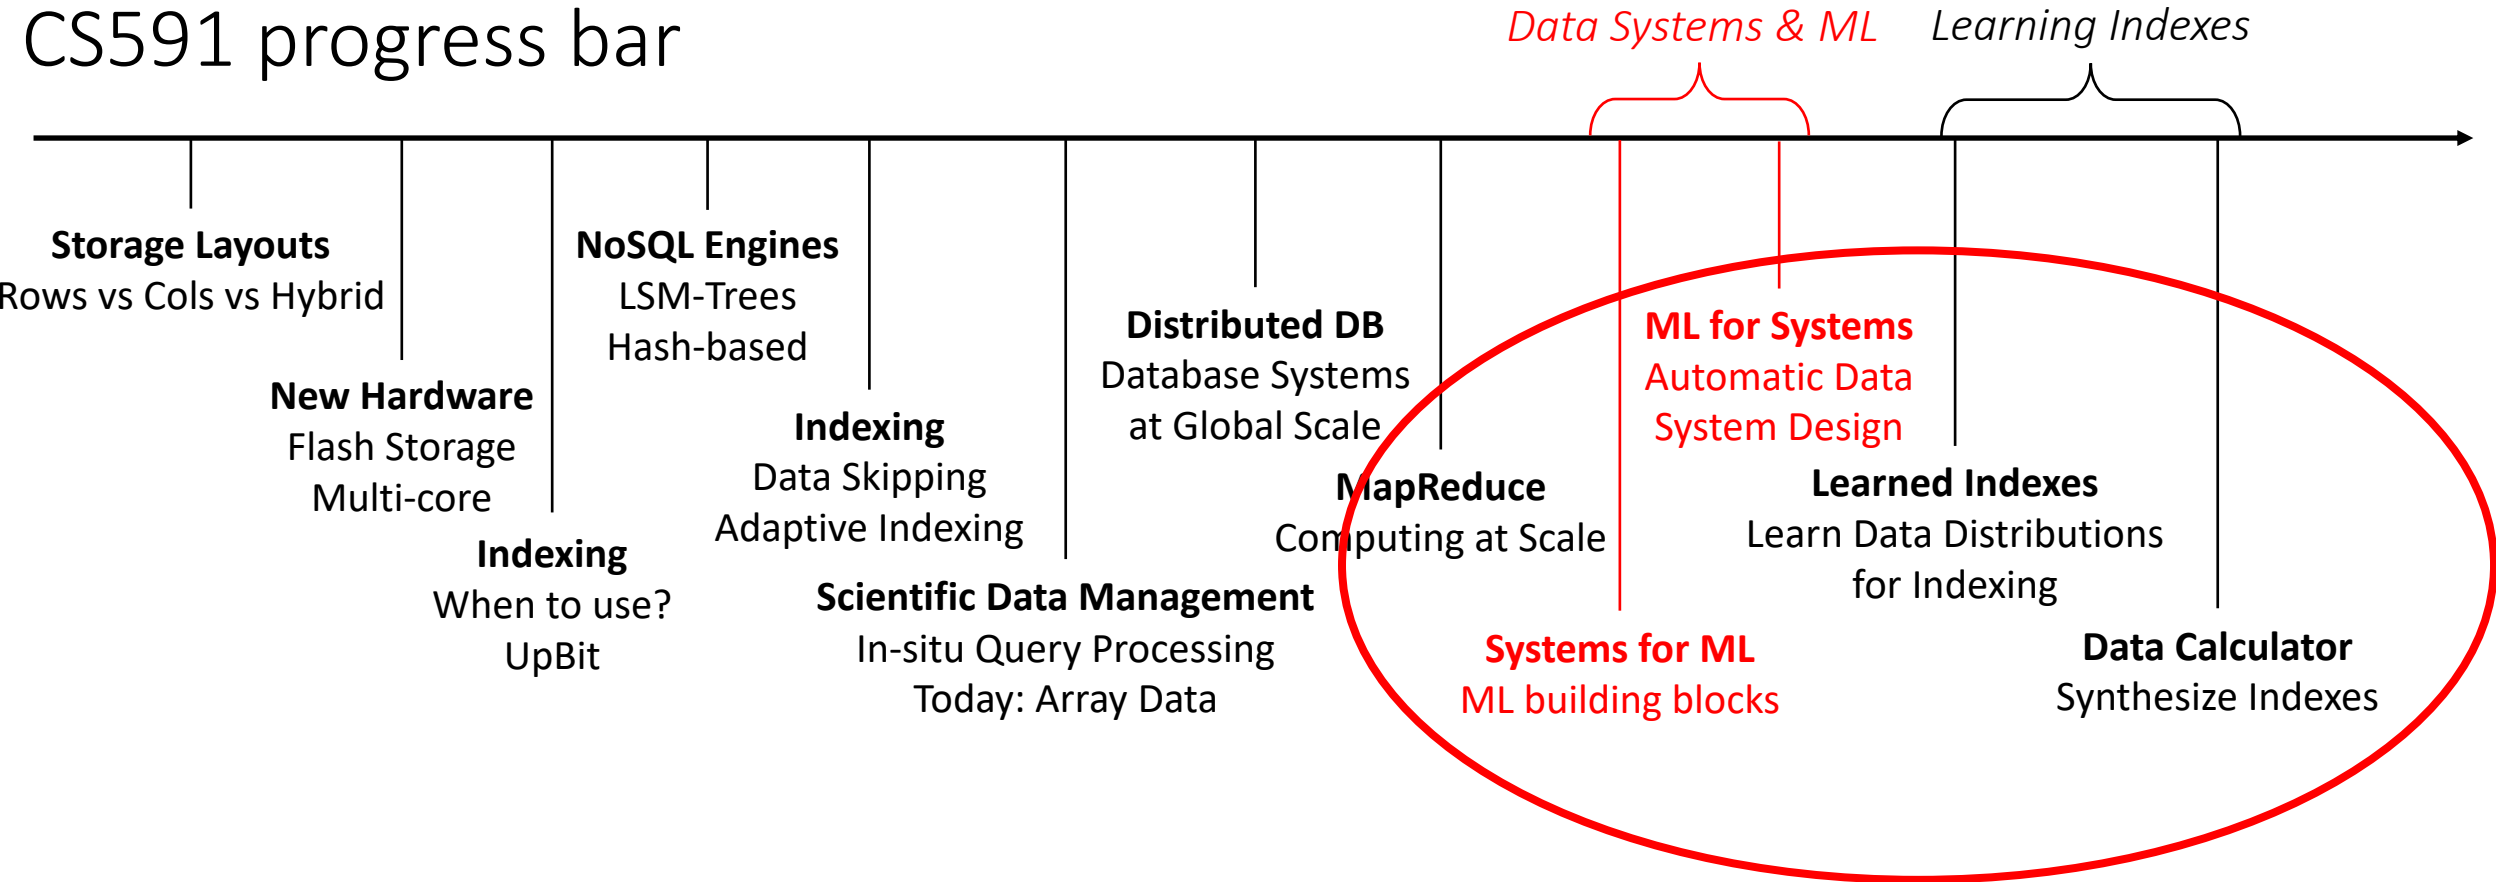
CS591 progress bar

Data Systems & ML

Learning Indexes

Storage Layouts
Rows vs Cols vs Hybrid

New Hardware
Flash Storage
Multi-core

Indexing
When to use?
UpBit

NoSQL Engines
LSM-Trees
Hash-based

Indexing
Data Skipping
Adaptive Indexing

Scientific Data Management
In-situ Query Processing
Today: Array Data

Distributed DB
Database Systems
at Global Scale

MapReduce
Computing at Scale

Systems for ML
ML building blocks

ML for Systems
Automatic Data
System Design

Learned Indexes
Learn Data Distributions
for Indexing

Data Calculator
Synthesize Indexes